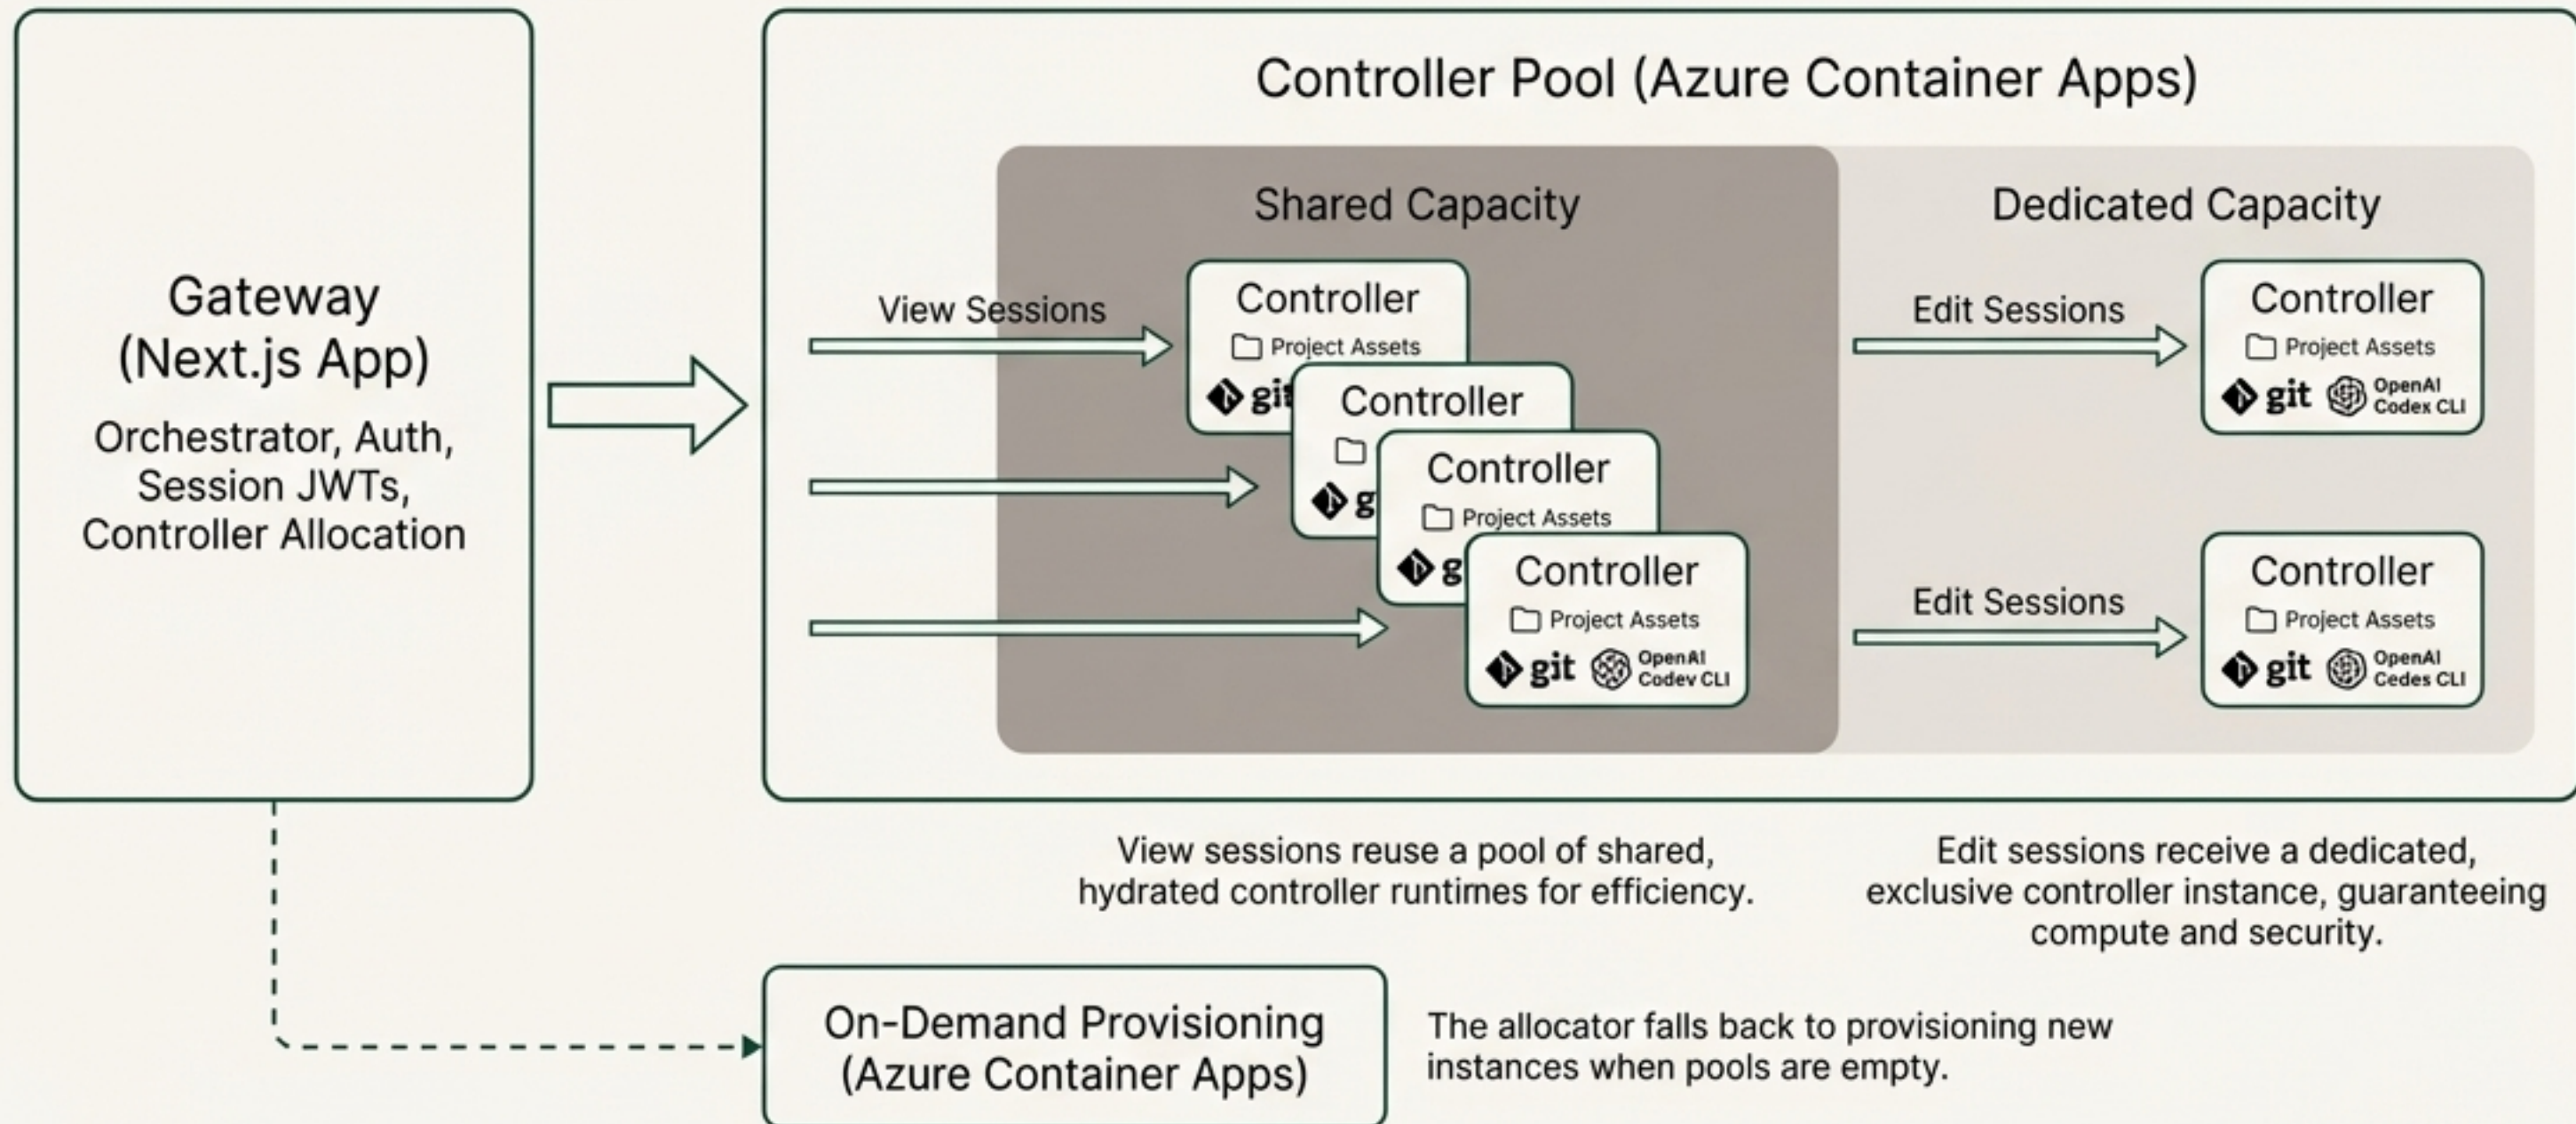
Gateway
(Next.js App)

Orchestrator, Auth, Session JWTs, Controller Allocation

Controller Pool (Azure Container Apps)

Shared Capacity

View Sessions

Controller
Project Assets
git

Controller

g

Controller
Project Assets
g

Controller
Project Assets
git OpenAI Codev CLI

Dedicated Capacity

Edit Sessions

Controller
Project Assets
git OpenAI Codex CLI

Edit Sessions

Controller
Project Assets
git OpenAI Cedes CLI

View sessions reuse a pool of shared, hydrated controller runtimes for efficiency.

Edit sessions receive a dedicated, exclusive controller instance, guaranteeing compute and security.

On-Demand Provisioning
(Azure Container Apps)

The allocator falls back to provisioning new instances when pools are empty.